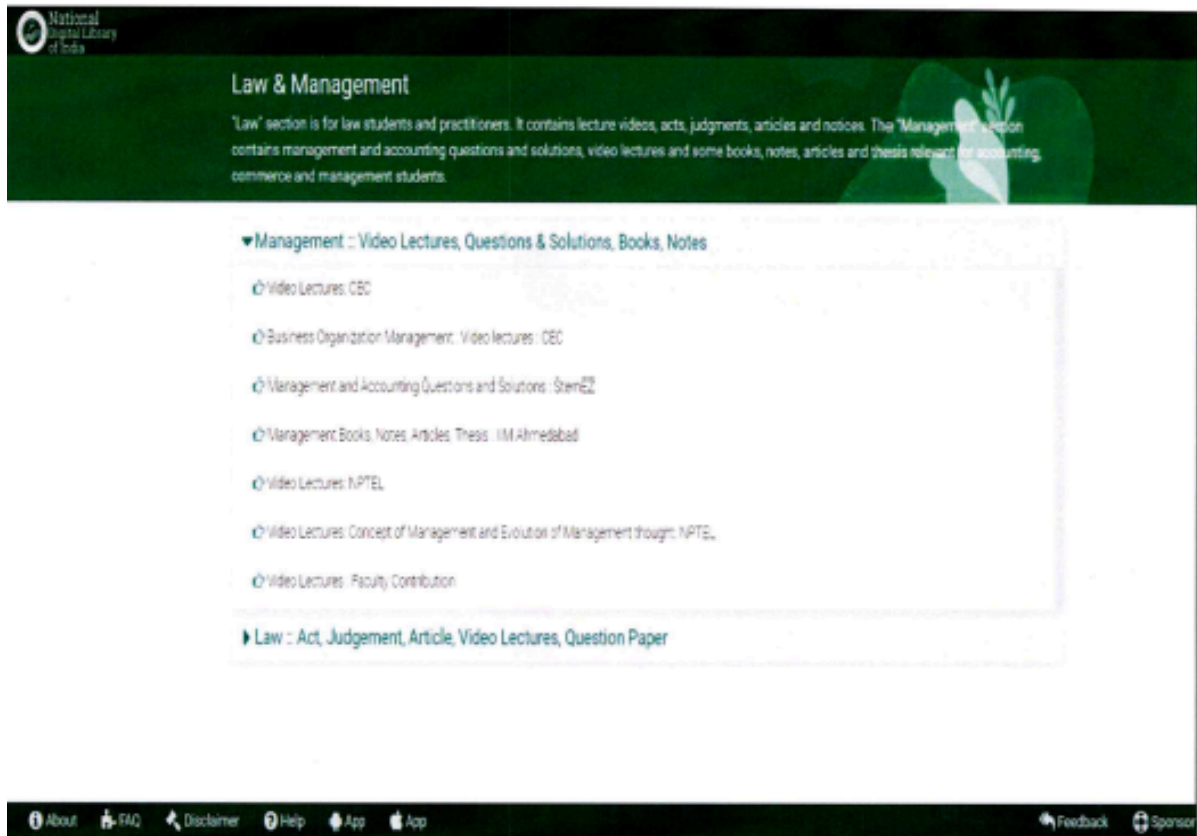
National Digital Library of India

Law & Management

"Law" section is for law students and practitioners. It contains lecture videos, acts, judgments, articles and notices. The "Management" section contains management and accounting questions and solutions, video lectures and some books, notes, articles and thesis relevant for accounting, commerce and management students.

▾Management :: Video Lectures, Questions & Solutions, Books, Notes

Video Lectures: CEC

Business Organization Management : Video lectures : CEC

Management and Accounting Questions and Solutions : StemEZ

Management Books, Notes, Articles, Thesis : IIM Ahmedabad

Video Lectures: NPTEL

Video Lectures: Concept of Management and Evolution of Management thought: NPTEL

Video Lectures : Faculty Contribution

▸Law :: Act, Judgement, Article, Video Lectures, Question Paper

About FAQ Disclaimer Help App App Feedback Sponsor